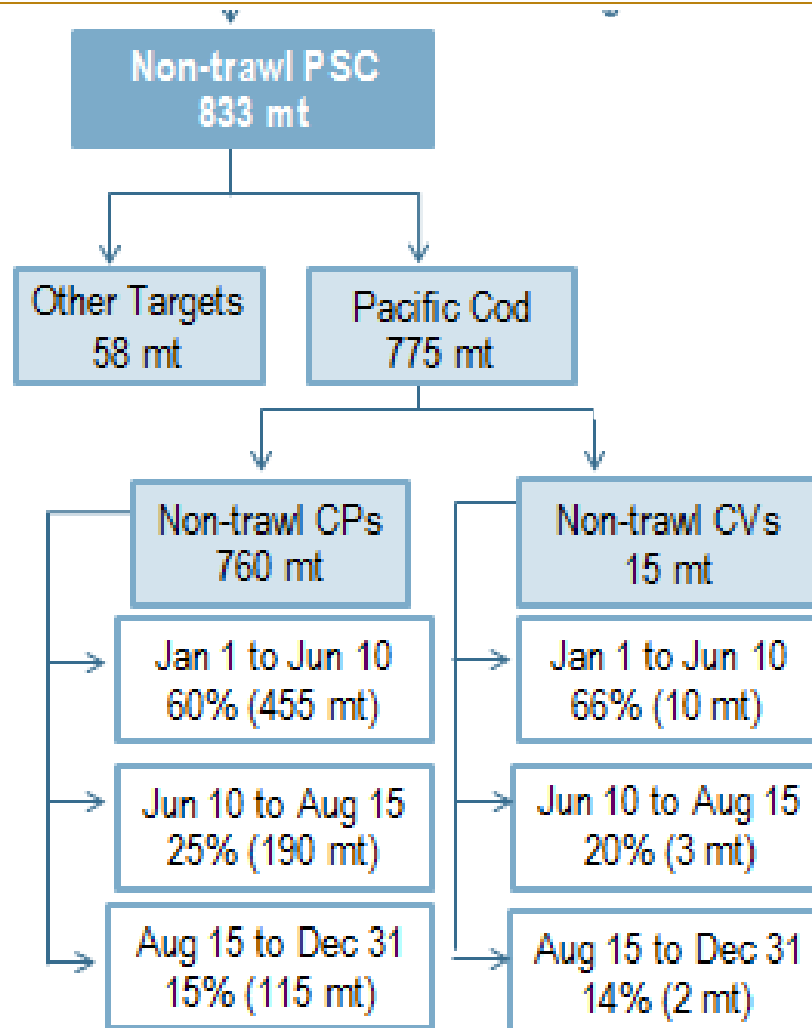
Non-trawl PSC
833 mt

Other Targets
58 mt

Pacific Cod
775 mt

Non-trawl CPs
760 mt

Jan 1 to Jun 10
60% (455 mt)

Jun 10 to Aug 15
25% (190 mt)

Aug 15 to Dec 31
15% (115 mt)

Non-trawl CVs
15 mt

Jan 1 to Jun 10
66% (10 mt)

Jun 10 to Aug 15
20% (3 mt)

Aug 15 to Dec 31
14% (2 mt)